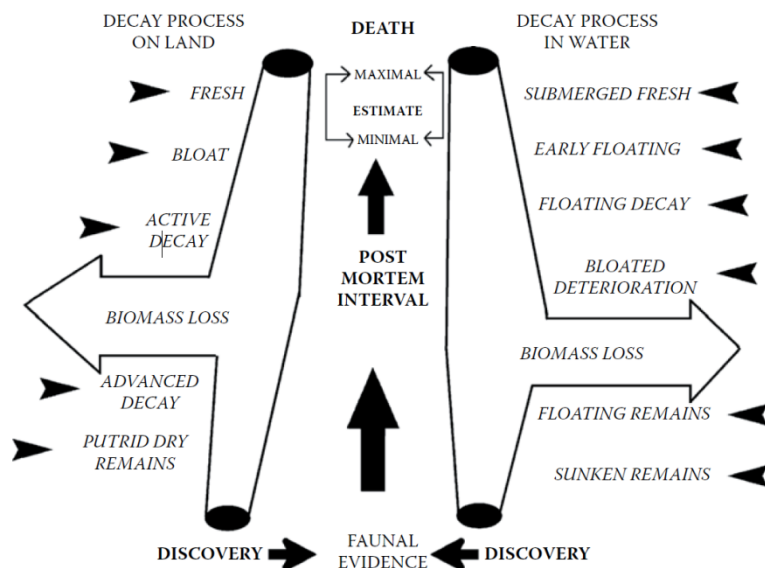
DECAY PROCESS ON LAND

DEATH

DECAY PROCESS IN WATER

MAXIMAL

ESTIMATE

MINIMAL

FRESH

BLOAT

ACTIVE DECAY

BIOMASS LOSS

ADVANCED DECAY

PUTRID DRY REMAINS

POST MORTEM INTERVAL

SUBMERGED FRESH

EARLY FLOATING

FLOATING DECAY

BLOATED DETERIORATION

BIOMASS LOSS

FLOATING REMAINS

SUNKEN REMAINS

DISCOVERY

FAUNAL EVIDENCE

DISCOVERY